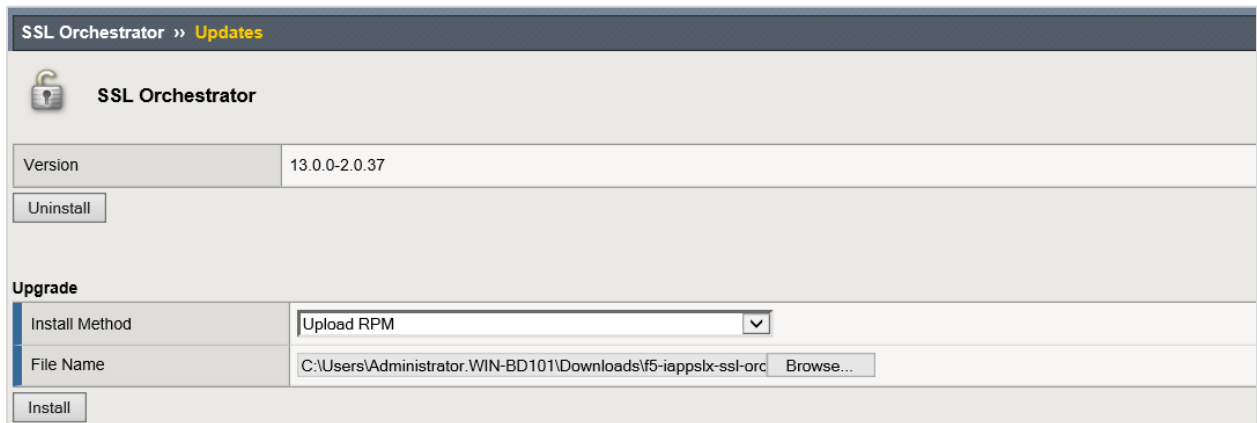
SSL Orchestrator ›› Updates

SSL Orchestrator

| Version | 13.0.0-2.0.37 |
|---|---|

Uninstall

Upgrade

| Install Method | Upload RPM |
|---|---|
| File Name | C:\Users\Administrator.WIN-BD101\Downloads\f5-iappslx-ssl-orc Browse... |

Install